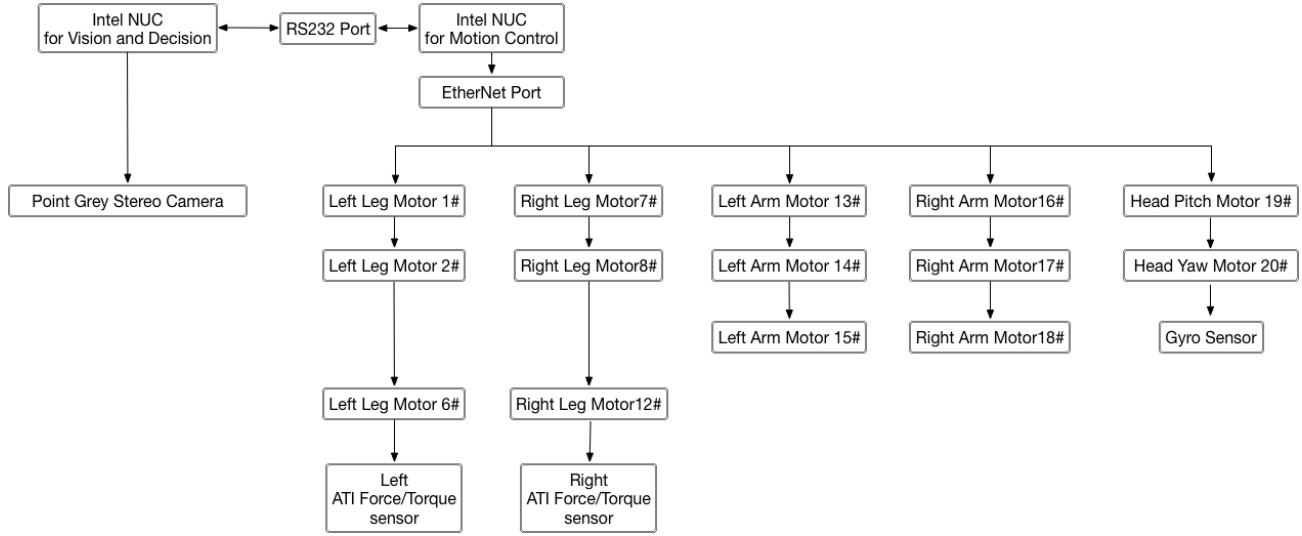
Intel NUC
for Vision and Decision

RS232 Port

Intel NUC
for Motion Control

EtherNet Port

Point Grey Stereo Camera

Left Leg Motor 1#

Left Leg Motor 2#

Left Leg Motor 6#

Left
ATI Force/Torque
sensor

Right Leg Motor7#

Right Leg Motor8#

Right Leg Motor12#

Right
ATI Force/Torque
sensor

Left Arm Motor 13#

Left Arm Motor 14#

Left Arm Motor 15#

Right Arm Motor16#

Right Arm Motor17#

Right Arm Motor18#

Head Pitch Motor 19#

Head Yaw Motor 20#

Gyro Sensor